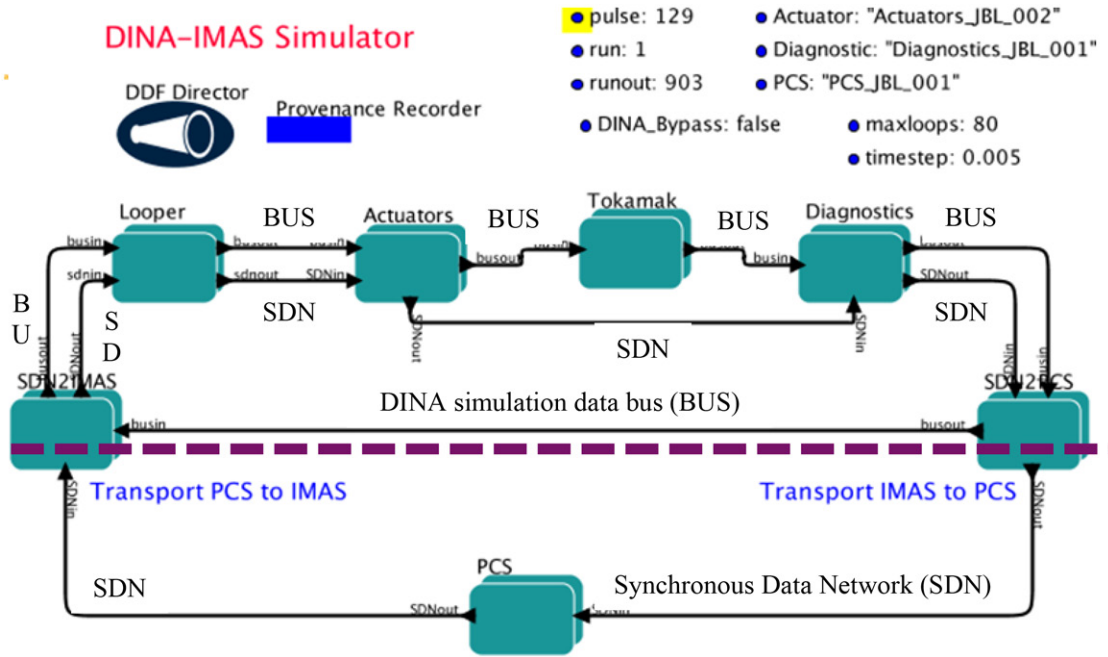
DINA-IMAS Simulator

DDF Director

Provenance Recorder

pulse: 129

run: 1

runout: 903

Actuator: "Actuators_JBL_002"

Diagnostic: "Diagnostics_JBL_001"

PCS: "PCS_JBL_001"

DINA_Bypass: false

maxloops: 80

timestep: 0.005

Looper

BUS

Actuators

BUS

Tokamak

BUS

Diagnostics

BUS

busin

sdnin

busout

sdnout

SDNin

busout

busin

busout

SDNout

SDN

SDN

SDN

SDNout

SDNin

B
U

S
D

busout

SDNout

SDN2IMAS

SDN2PCS

SDNin

busin

DINA simulation data bus (BUS)

busin

busout

Transport PCS to IMAS

Transport IMAS to PCS

SDNin

SDNout

SDN

PCS

Synchronous Data Network (SDN)

SDNout

SDNin